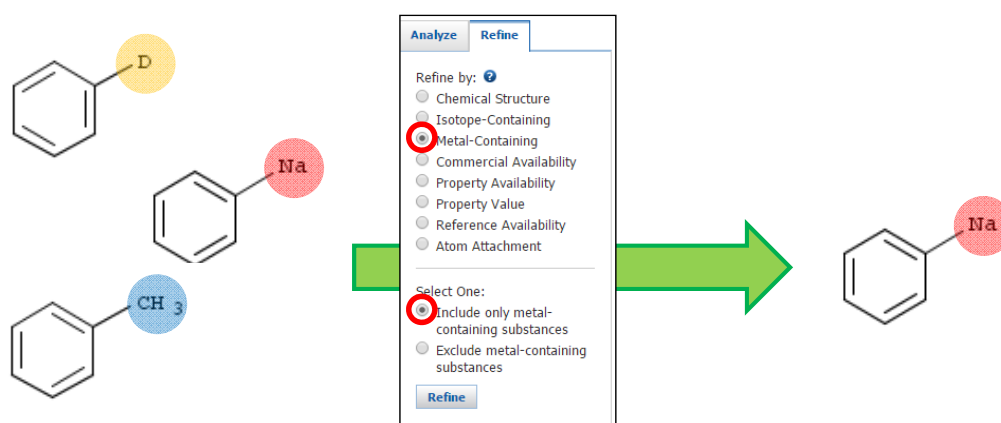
D

Na

$CH_3$

Analyze
Refine

Refine by:
Chemical Structure
Isotope-Containing
Metal-Containing
Commercial Availability
Property Availability
Property Value
Reference Availability
Atom Attachment

Select One:
Include only metal-containing substances
Exclude metal-containing substances

Refine

Na